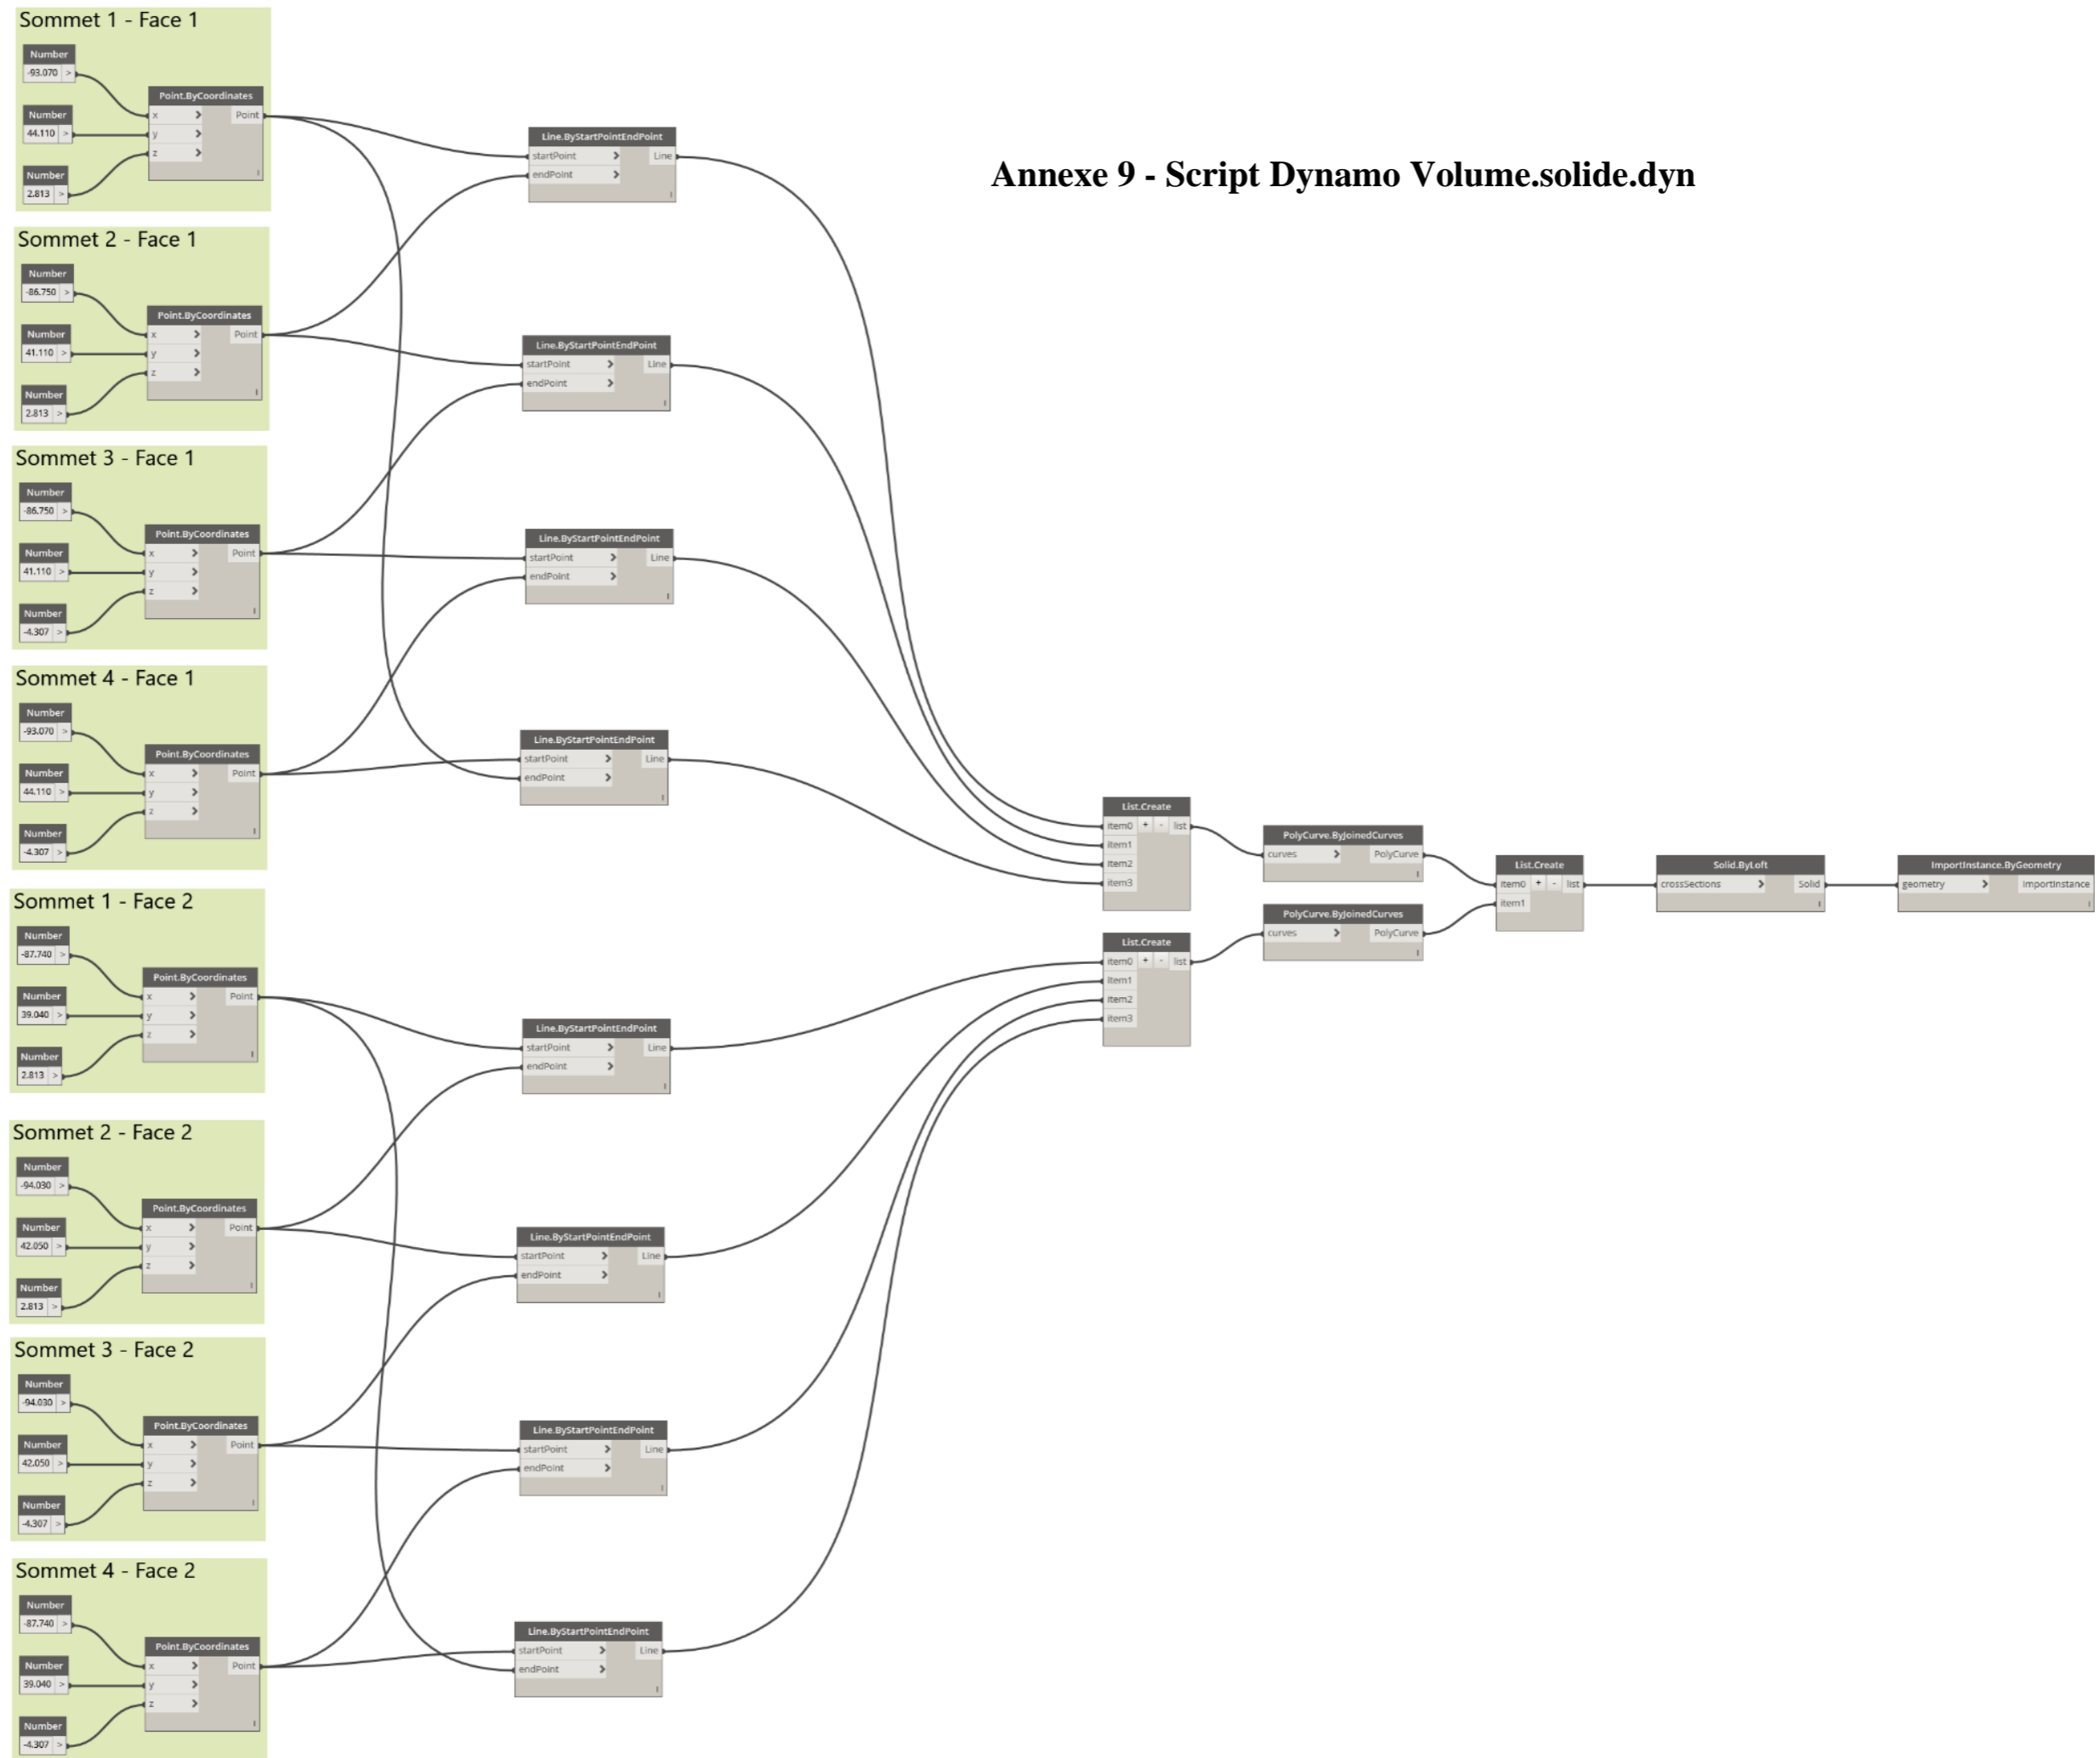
Annexe 9 - Script Dynamo Volume.solide.dyn

Sommet 1 - Face 1
Number
-93.070 >
Number
44.110 >
Number
2.813 >
Point.ByCoordinates
x >
y >
z >
Point

Sommet 2 - Face 1
Number
-86.750 >
Number
41.110 >
Number
2.813 >
Point.ByCoordinates
x >
y >
z >
Point

Sommet 3 - Face 1
Number
-86.750 >
Number
41.110 >
Number
-4.307 >
Point.ByCoordinates
x >
y >
z >
Point

Sommet 4 - Face 1
Number
-93.070 >
Number
44.110 >
Number
-4.307 >
Point.ByCoordinates
x >
y >
z >
Point

Sommet 1 - Face 2
Number
-87.740 >
Number
39.040 >
Number
2.813 >
Point.ByCoordinates
x >
y >
z >
Point

Sommet 2 - Face 2
Number
-94.030 >
Number
42.050 >
Number
2.813 >
Point.ByCoordinates
x >
y >
z >
Point

Sommet 3 - Face 2
Number
-94.030 >
Number
42.050 >
Number
-4.307 >
Point.ByCoordinates
x >
y >
z >
Point

Sommet 4 - Face 2
Number
-87.740 >
Number
39.040 >
Number
-4.307 >
Point.ByCoordinates
x >
y >
z >
Point

Line.ByStartPointEndPoint
startPoint >
endPoint >
Line

Line.ByStartPointEndPoint
startPoint >
endPoint >
Line

Line.ByStartPointEndPoint
startPoint >
endPoint >
Line

Line.ByStartPointEndPoint
startPoint >
endPoint >
Line

Line.ByStartPointEndPoint
startPoint >
endPoint >
Line

Line.ByStartPointEndPoint
startPoint >
endPoint >
Line

Line.ByStartPointEndPoint
startPoint >
endPoint >
Line

Line.ByStartPointEndPoint
startPoint >
endPoint >
Line

List.Create
item0 + - list
item1
item2
item3

List.Create
item0 + - list
item1
item2
item3

PolyCurve.ByJoinedCurves
curves >
PolyCurve

PolyCurve.ByJoinedCurves
curves >
PolyCurve

List.Create
item0 + - list
item1

Solid.ByLoft
crossSections >
Solid

ImportInstance.ByGeometry
geometry >
ImportInstance